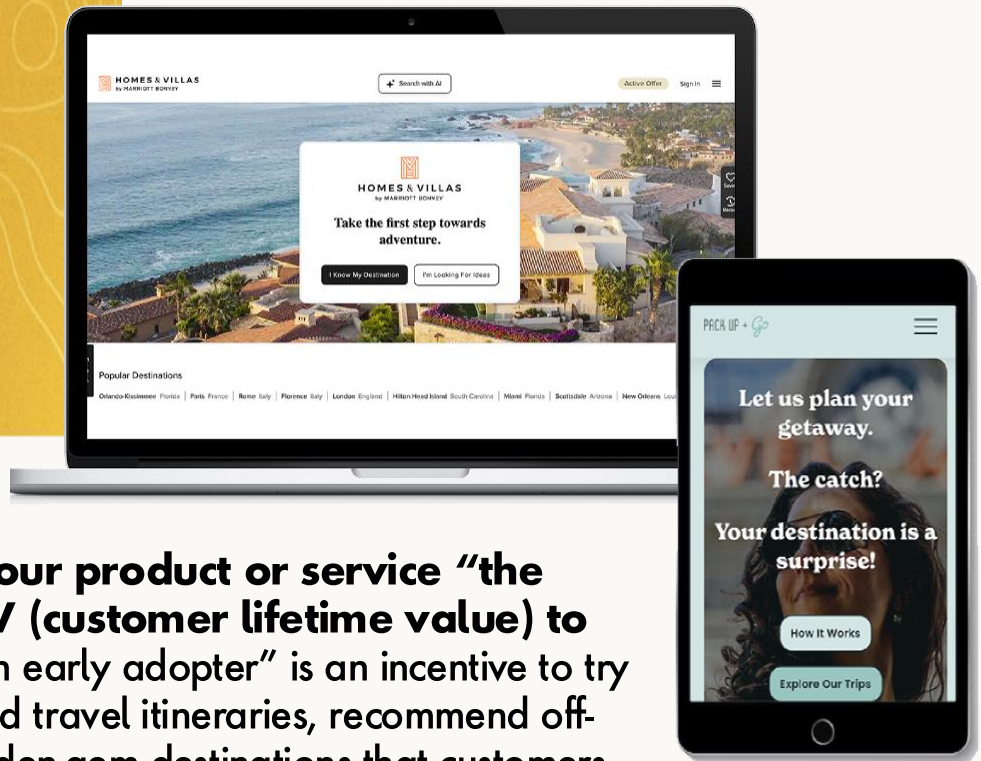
HOMES & VILLAS by MARRIOTT BONVOY

Search with AI

Active Offer

Sign In

HOMES & VILLAS by MARRIOTT BONVOY

Take the first step towards adventure.

I Know My Destination

I'm Looking For Ideas

Popular Destinations

Orlando-Kissimmee Florida | Paris France | Rome Italy | Florence Italy | London England | Hilton Head Island South Carolina | Miami Florida | Scottsdale Arizona | New Orleans Lou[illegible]

PACK UP + Go

Let us plan your getaway.

The catch?

Your destination is a surprise!

How It Works

Explore Our Trips

our product or service "the V (customer lifetime value) to n early adopter" is an incentive to try d travel itineraries, recommend off-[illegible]